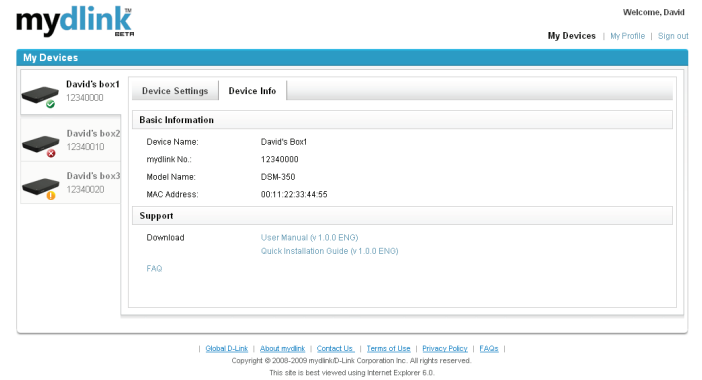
mydlink BETA

Welcome, David

My Devices | My Profile | Sign out

My Devices

David's box1
12340000

David's box2
12340010

David's box3
12340020

Device Settings | Device Info

Basic Information

| Device Name: | David's Box1 |
|---|---|
| mydlink No.: | 12340000 |
| Model Name: | DSM-350 |
| MAC Address: | 00:11:22:33:44:55 |

Support

Download
User Manual (v 1.0.0 ENG)
Quick Installation Guide (v 1.0.0 ENG)

FAQ

| Global D-Link | About mydlink | Contact Us | Terms of Use | Privacy Policy | FAQs |

Copyright © 2008-2009 mydlink/D-Link Corporation Inc. All rights reserved.

This site is best viewed using Internet Explorer 6.0.